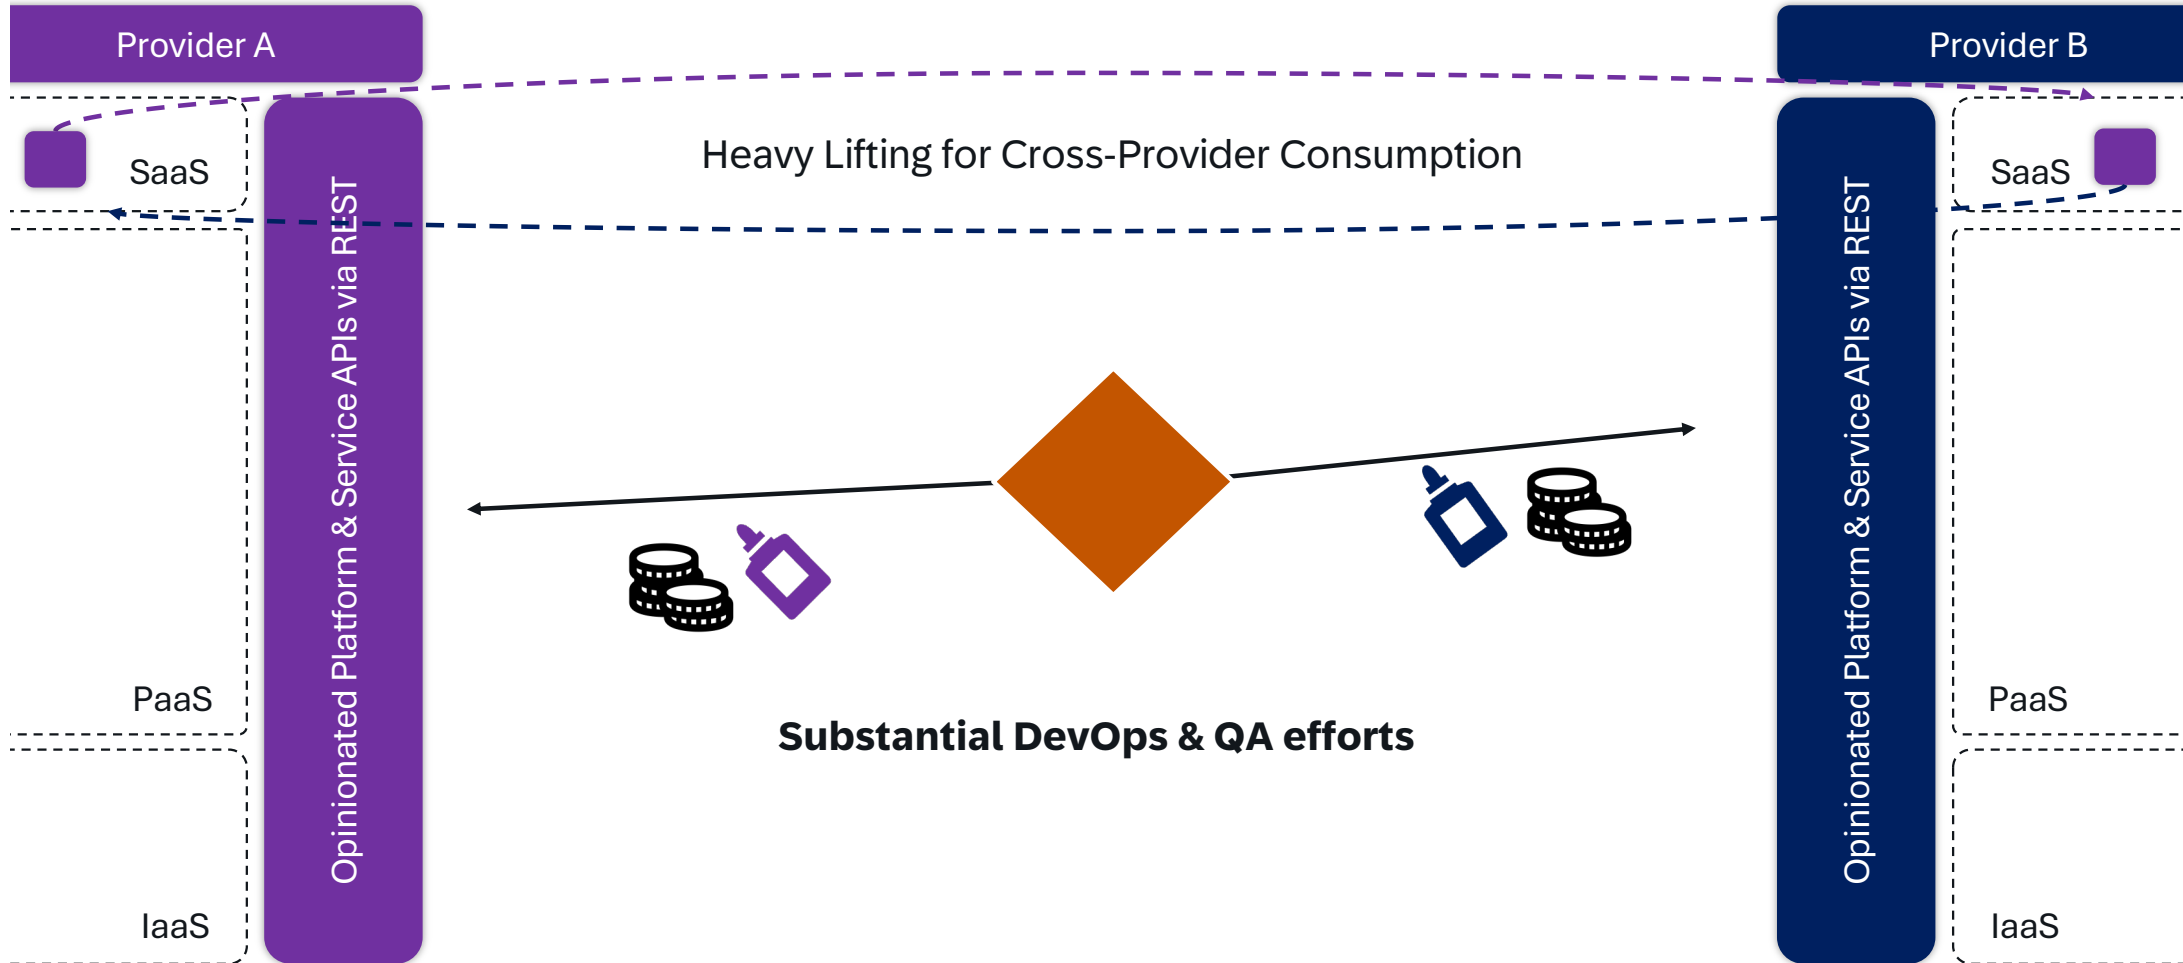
Provider A

Provider B

SaaS

Heavy Lifting for Cross-Provider Consumption

SaaS

Opinionated Platform & Service APIs via REST

Opinionated Platform & Service APIs via REST

PaaS

PaaS

Substantial DevOps & QA efforts

IaaS

IaaS